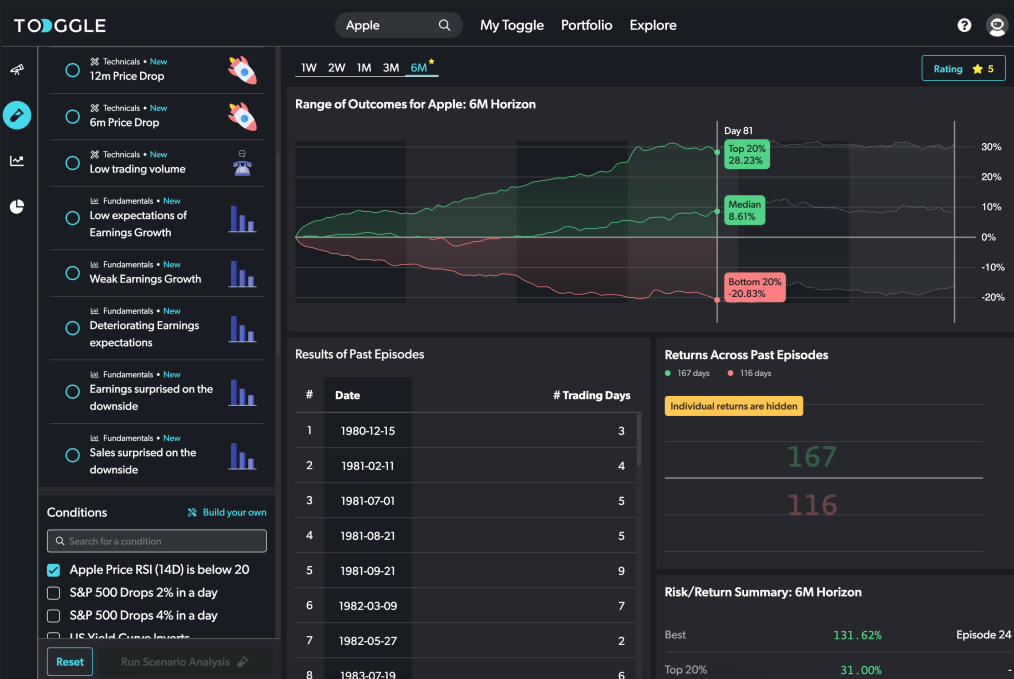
TOGGLE

Apple

My Toggle Portfolio Explore

Technicals • New
12m Price Drop

Technicals • New
6m Price Drop

Technicals • New
Low trading volume

Fundamentals • New
Low expectations of Earnings Growth

Fundamentals • New
Weak Earnings Growth

Fundamentals • New
Deteriorating Earnings expectations

Fundamentals • New
Earnings surprised on the downside

Fundamentals • New
Sales surprised on the downside

Conditions
Build your own

Search for a condition

Apple Price RSI (14D) is below 20
S&P 500 Drops 2% in a day
S&P 500 Drops 4% in a day
US Yield Curve Inverts

Reset
Run Scenario Analysis

1W 2W 1M 3M 6M

Rating 5

Range of Outcomes for Apple: 6M Horizon

Day 81
Top 20%
28.23%
Median
8.61%
Bottom 20%
-20.83%

30%
20%
10%
0%
-10%
-20%

Results of Past Episodes

| # | Date | # Trading Days |
|---|---|---|
| 1 | 1980-12-15 | 3 |
| 2 | 1981-02-11 | 4 |
| 3 | 1981-07-01 | 5 |
| 4 | 1981-08-21 | 5 |
| 5 | 1981-09-21 | 9 |
| 6 | 1982-03-09 | 7 |
| 7 | 1982-05-27 | 2 |
| 8 | 1983-07-19 | 6 |

Returns Across Past Episodes
167 days
116 days
Individual returns are hidden
167
116

Risk/Return Summary: 6M Horizon

| | | |
|---|---|---|
| Best | 131.62% | Episode 24 |
| Top 20% | 31.00% | - |